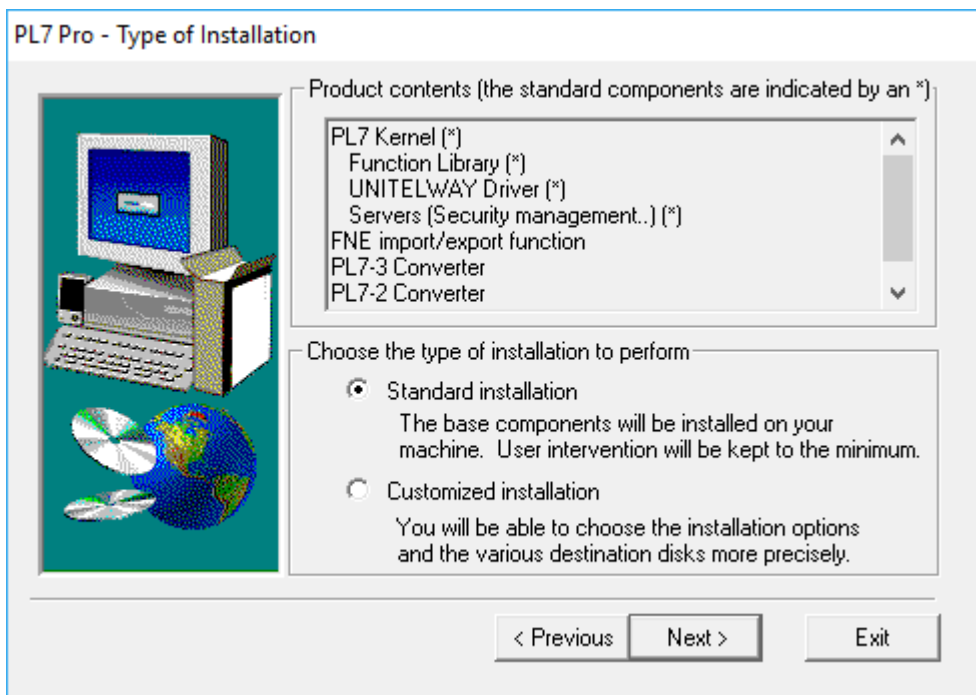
PL7 Pro - Type of Installation

Product contents (the standard components are indicated by an *)

PL7 Kernel (*)
Function Library (*)
UNITELWAY Driver (*)
Servers (Security management..) (*)
FNE import/export function
PL7-3 Converter
PL7-2 Converter

Choose the type of installation to perform

Standard installation
The base components will be installed on your machine. User intervention will be kept to the minimum.

Customized installation
You will be able to choose the installation options and the various destination disks more precisely.

< Previous
Next >
Exit